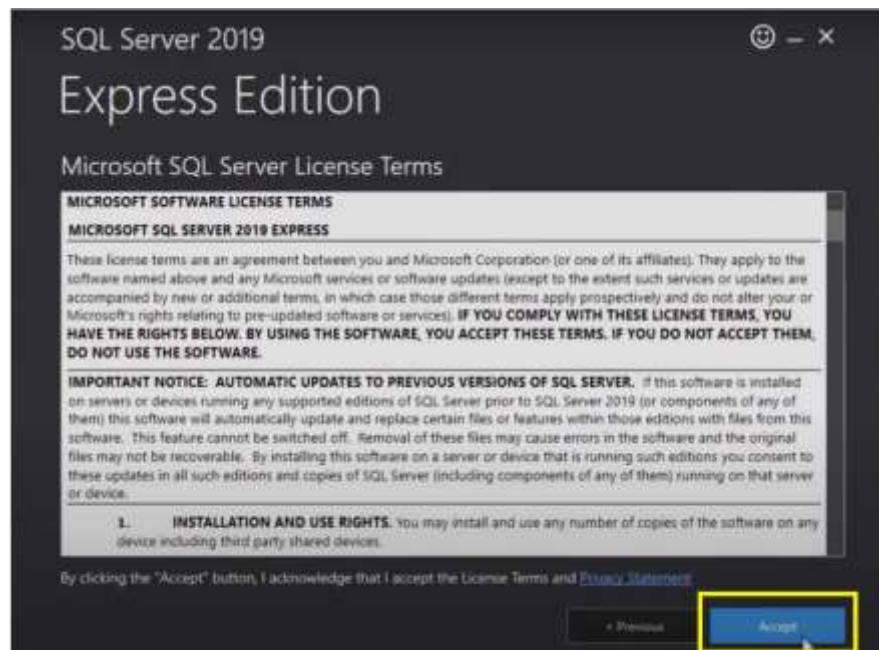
SQL Server 2019

Express Edition

Microsoft SQL Server License Terms

MICROSOFT SOFTWARE LICENSE TERMS

MICROSOFT SQL SERVER 2019 EXPRESS

These license terms are an agreement between you and Microsoft Corporation (or one of its affiliates). They apply to the software named above and any Microsoft services or software updates (except to the extent such services or updates are accompanied by new or additional terms, in which case those different terms apply prospectively and do not alter your or Microsoft's rights relating to pre-updated software or services). IF YOU COMPLY WITH THESE LICENSE TERMS, YOU HAVE THE RIGHTS BELOW. BY USING THE SOFTWARE, YOU ACCEPT THESE TERMS. IF YOU DO NOT ACCEPT THEM, DO NOT USE THE SOFTWARE.

IMPORTANT NOTICE: AUTOMATIC UPDATES TO PREVIOUS VERSIONS OF SQL SERVER. If this software is installed on servers or devices running any supported editions of SQL Server prior to SQL Server 2019 (or components of any of them) this software will automatically update and replace certain files or features within those editions with files from this software. This feature cannot be switched off. Removal of these files may cause errors in the software and the original files may not be recoverable. By installing this software on a server or device that is running such editions you consent to these updates in all such editions and copies of SQL Server (including components of any of them) running on that server or device.

1. INSTALLATION AND USE RIGHTS. You may install and use any number of copies of the software on any device including third party shared devices.

By clicking the "Accept" button, I acknowledge that I accept the License Terms and Privacy Statement

< Previous

Accept